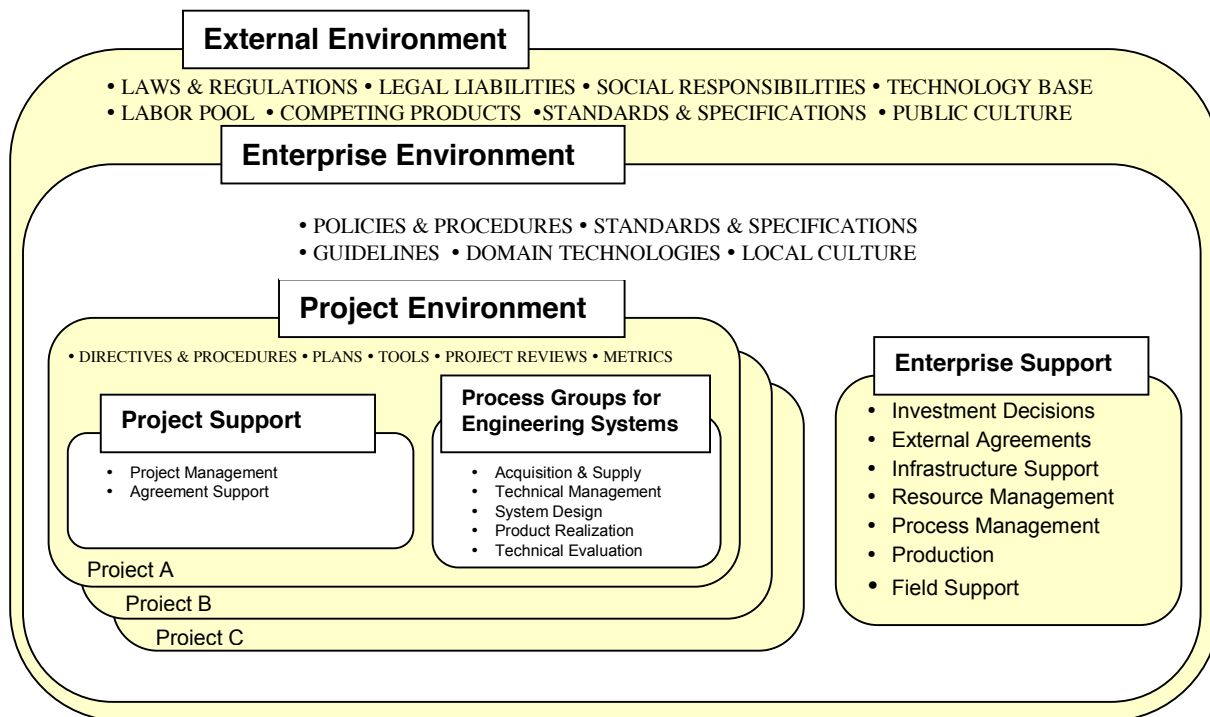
External Environment

• LAWS & REGULATIONS • LEGAL LIABILITIES • SOCIAL RESPONSIBILITIES • TECHNOLOGY BASE
• LABOR POOL • COMPETING PRODUCTS •STANDARDS & SPECIFICATIONS • PUBLIC CULTURE

Enterprise Environment

• POLICIES & PROCEDURES • STANDARDS & SPECIFICATIONS
• GUIDELINES • DOMAIN TECHNOLOGIES • LOCAL CULTURE

Project Environment

• DIRECTIVES & PROCEDURES • PLANS • TOOLS • PROJECT REVIEWS • METRICS

Project Support

• Project Management
• Agreement Support

Process Groups for Engineering Systems

• Acquisition & Supply
• Technical Management
• System Design
• Product Realization
• Technical Evaluation

Project A
Project B
Project C

Enterprise Support

• Investment Decisions
• External Agreements
• Infrastructure Support
• Resource Management
• Process Management
• Production
• Field Support